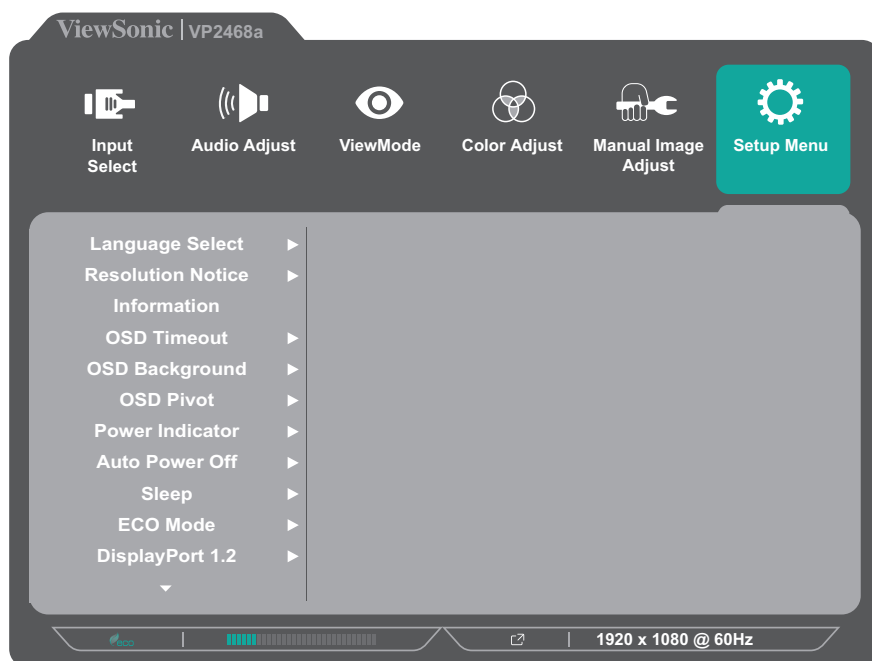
ViewSonic | VP2468a

Input Select

Audio Adjust

ViewMode

Color Adjust

Manual Image Adjust

Setup Menu

Language Select ►
Resolution Notice ►
Information
OSD Timeout ►
OSD Background ►
OSD Pivot ►
Power Indicator ►
Auto Power Off ►
Sleep ►
ECO Mode ►
DisplayPort 1.2 ►

eco | 1920 x 1080 @ 60Hz